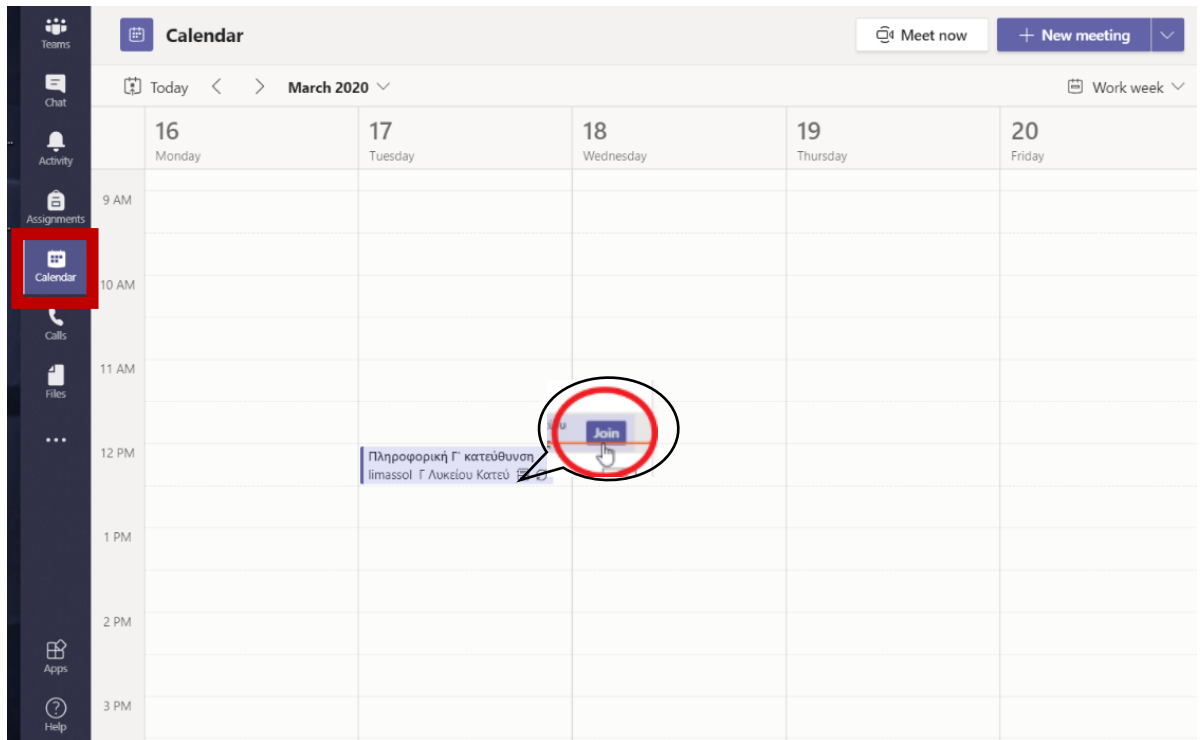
Teams
Chat
Activity
Assignments
Calendar
Calls
Files
...
Apps
Help

Calendar
Meet now
+ New meeting

Today
March 2020
Work week

| | 16 Monday | 17 Tuesday | 18 Wednesday | 19 Thursday | 20 Friday |
|---|---|---|---|---|---|
| 9 AM | | | | | |
| 10 AM | | | | | |
| 11 AM | | | | | |
| 12 PM | | Πληροφορική Γ κατεύθυνση limassol Γ Λυκείου Κατεύ | | | |
| 1 PM | | | | | |
| 2 PM | | | | | |
| 3 PM | | | | | |

Join